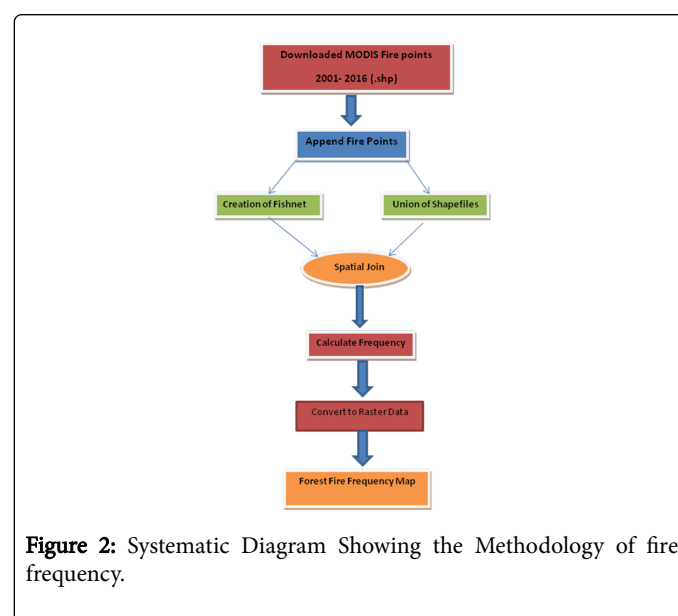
Downloaded MODIS Fire points
2001- 2016 (.shp)

Append Fire Points

Creation of Fishnet

Union of Shapefiles

Spatial Join

Calculate Frequency

Convert to Raster Data

Forest Fire Frequency Map

Figure 2: Systematic Diagram Showing the Methodology of fire frequency.